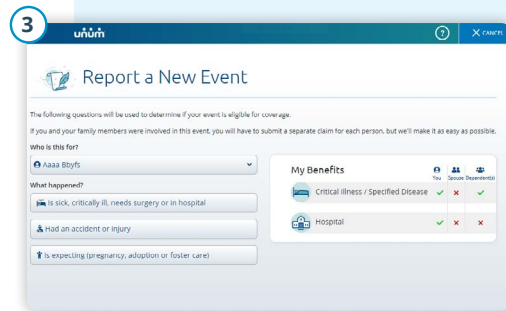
3

unum

?

CANCEL

Report a New Event

The following questions will be used to determine if your event is eligible for coverage.

If you and your family members were involved in this event, you will have to submit a separate claim for each person, but we'll make it as easy as possible.

Who is this for?

Aaaa Bbyfs

What happened?

Is sick, critically ill, needs surgery or in hospital

Had an accident or injury

Is expecting (pregnancy, adoption or foster care)

My Benefits

| | You | Spouse | Dependent(s) |
|---|---|---|---|
| Critical Illness / Specified Disease | ✓ | ✗ | ✓ |
| Hospital | ✓ | ✗ | ✗ |